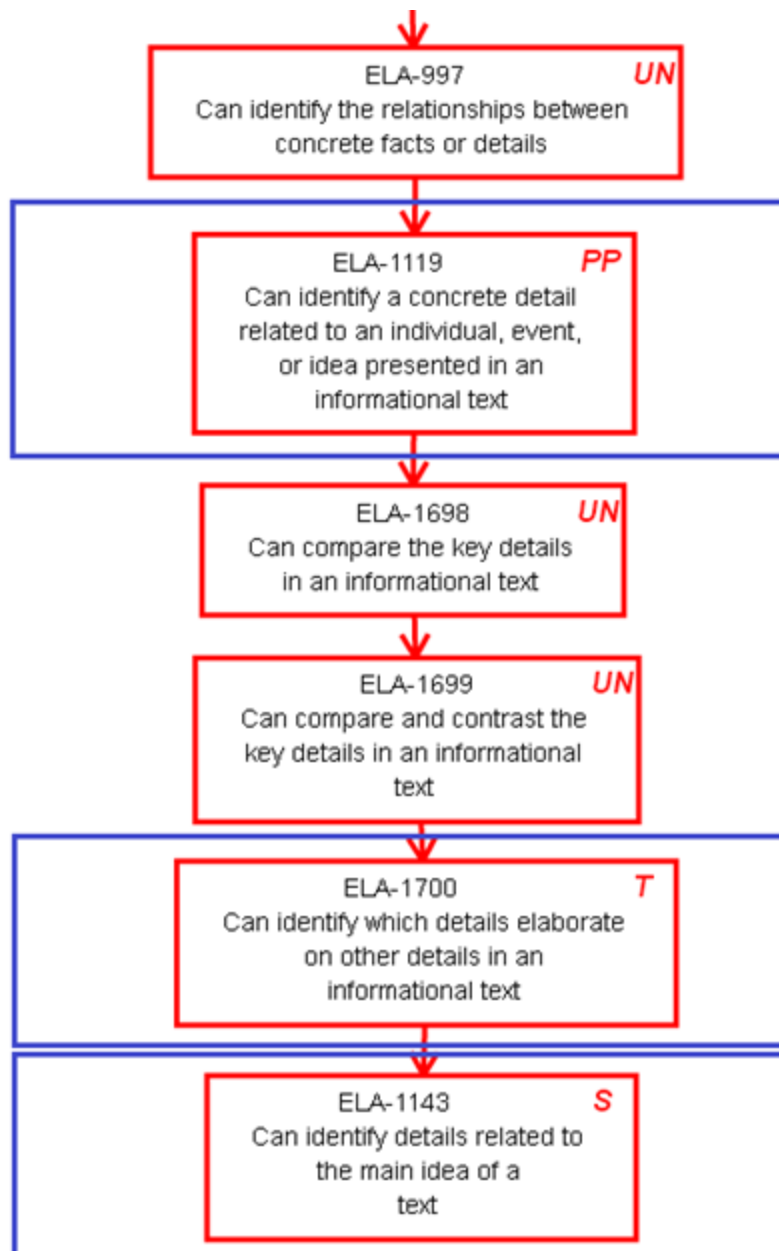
ELA-997
UN
Can identify the relationships between concrete facts or details

ELA-1119
PP
Can identify a concrete detail related to an individual, event, or idea presented in an informational text

ELA-1698
UN
Can compare the key details in an informational text

ELA-1699
UN
Can compare and contrast the key details in an informational text

ELA-1700
T
Can identify which details elaborate on other details in an informational text

ELA-1143
S
Can identify details related to the main idea of a text